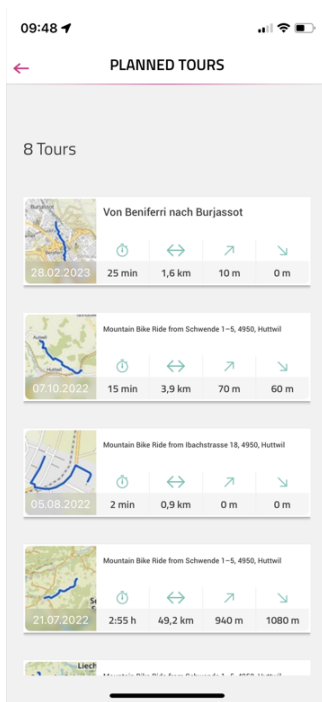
09:48

PLANNED TOURS

8 Tours

Burjassot
28.02.2023
Von Beniferri nach Burjassot
25 min
1,6 km
10 m
0 m

Aufeld
Huttwil
07.10.2022
Mountain Bike Ride from Schwende 1–5, 4950, Huttwil
15 min
3,9 km
70 m
60 m

05.08.2022
Mountain Bike Ride from Ibachstrasse 18, 4950, Huttwil
2 min
0,9 km
0 m
0 m

21.07.2022
Mountain Bike Ride from Schwende 1–5, 4950, Huttwil
2:55 h
49,2 km
940 m
1080 m

Liech
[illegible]